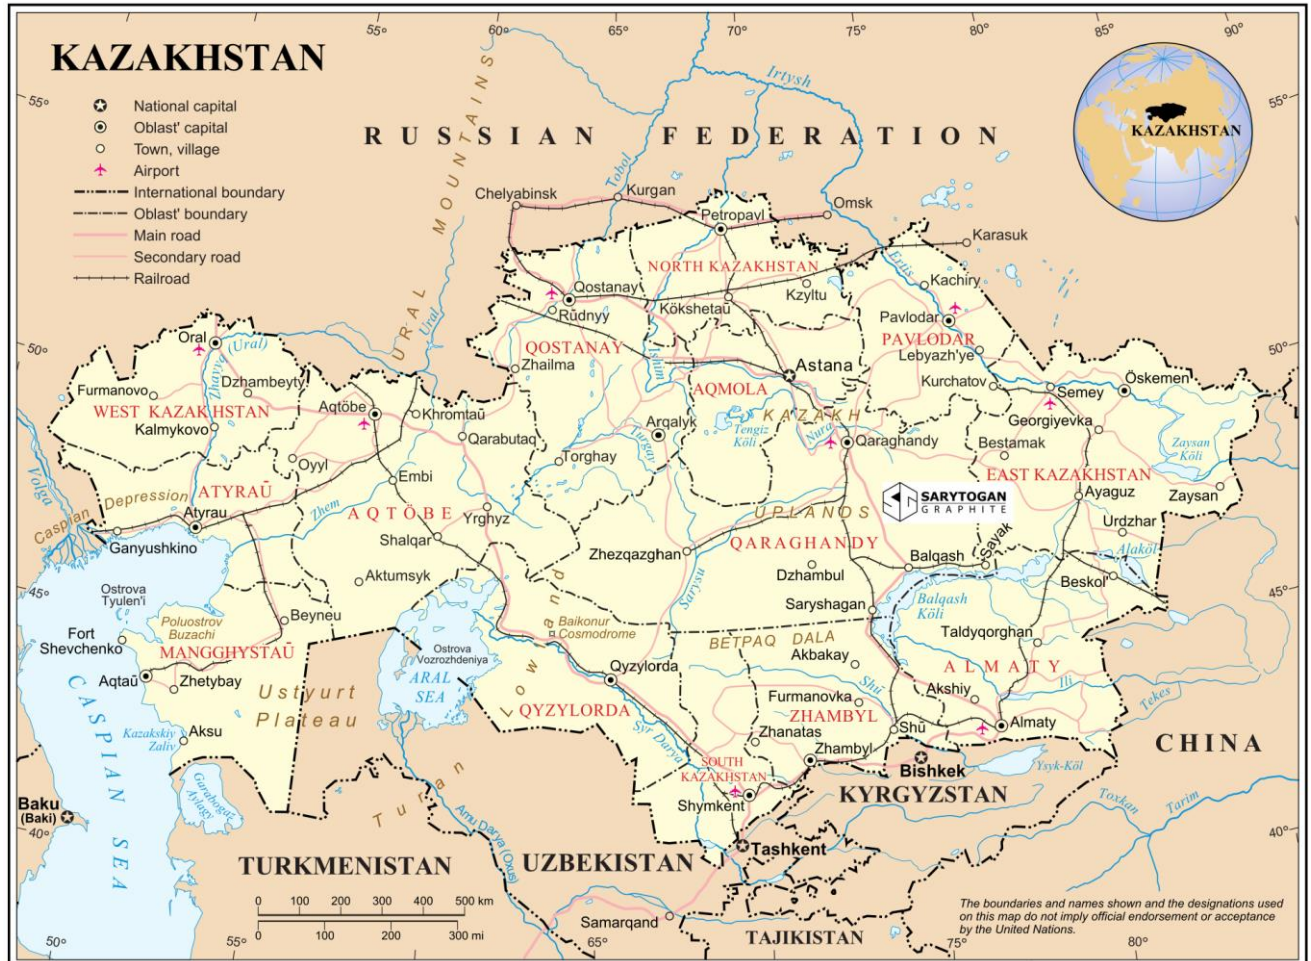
KAZAKHSTAN

National capital
Oblast' capital
Town, village
Airport
International boundary
Oblast' boundary
Main road
Secondary road
Railroad

55° 60° 65° 70° 75° 80° 85° 90°
55° 50° 45° 40°

RUSSIAN FEDERATION

KAZAKHSTAN

URAL MOUNTAINS
Ural
Irtysh
Tobol
Chelyabinsk
Kurgan
Petropavl
Omsk
Karasuk
NORTH KAZAKHSTAN
Ertis
Kachiry
Qostanay
Rudnyy
Kökshetau
Kzyltu
Pavlodar
PAVLODAR
Lebyazh'ye
QOSTANAY
Ishim
Zhailma
Astana
AQMOLA
Kurchatov
Öskemen
Semey
Oral
Zhayyq (Ural)
Dzhambeyty
Furmanovo
WEST KAZAKHSTAN
Aqtöbe
Khromtaū
Kalmykovo
Qarabutaq
Arqalyk
Tengiz Köli
KAZAKH
Nura
Qaraghandy
Georgiyevka
Bestamak
Zaysan Köli
EAST KAZAKHSTAN
Zaysan
Ayaguz
Volga
Oyyl
Torghay
Turgay
Embi
ATYRAŪ
Caspian Depression
Atyrau
Zhem
AQTÖBE
Yrghyz
UPLANDS
SARYTOGAN GRAPHITE
Urdzhar
Ganyushkino
Shalqar
Zhezqazghan
QARAGHANDY
Balqash
Sayak
Alakol
Beskol
Aktumsyk
Sarysu
Dzhambul
Ostrova Tyulen'i
Beyneu
Baikonur Cosmodrome
Saryshagan
Balqash Köli
Fort Shevchenko
Poluostrov Buzachi
Ostrova Vozrozhdeniya
BETPAQ DALA
Taldyqorghan
MANGGHYSTAŪ
Qyzylorda
Akbakay
ALMATY
Aqtaū
Zhetybay
Ustyurt Plateau
ARAL SEA
Lowland
Shu
Ili
Akshiy
QYZYLORDA
Furmanovka
ZHAMBYL
Syr Darya
Tekes
CASPIAN SEA
Kazakskiy Zaliv
Aksu
Zhanatas
Shū
Almaty
Zhambyl
CHINA
SOUTH KAZAKHSTAN
Bishkek
Ysyk-Köl
Garabogaz Aylagy
Turan
KYRGYZSTAN
Toxkan
Tarim
Baku (Baki)
Shymkent
Amu Darya (Oxus)
Tashkent
TURKMENISTAN
UZBEKISTAN
0 100 200 300 400 500 km
0 100 200 300 mi
Samarqand
TAJIKISTAN

The boundaries and names shown and the designations used on this map do not imply official endorsement or acceptance by the United Nations.

50° 55° 65° 75° 80°